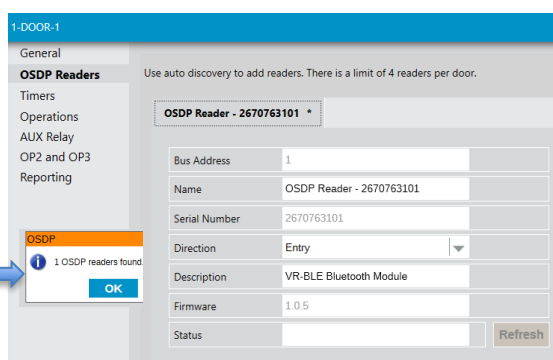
1-DOOR-1

General
OSDP Readers
Timers
Operations
AUX Relay
OP2 and OP3
Reporting

Use auto discovery to add readers. There is a limit of 4 readers per door.

OSDP Reader - 2670763101 *

| Bus Address | 1 |
|---|---|
| Name | OSDP Reader - 2670763101 |
| Serial Number | 2670763101 |
| Direction | Entry |
| Description | VR-BLE Bluetooth Module |
| Firmware | 1.0.5 |
| Status | |

Refresh

OSDP
1 OSDP readers found.
OK